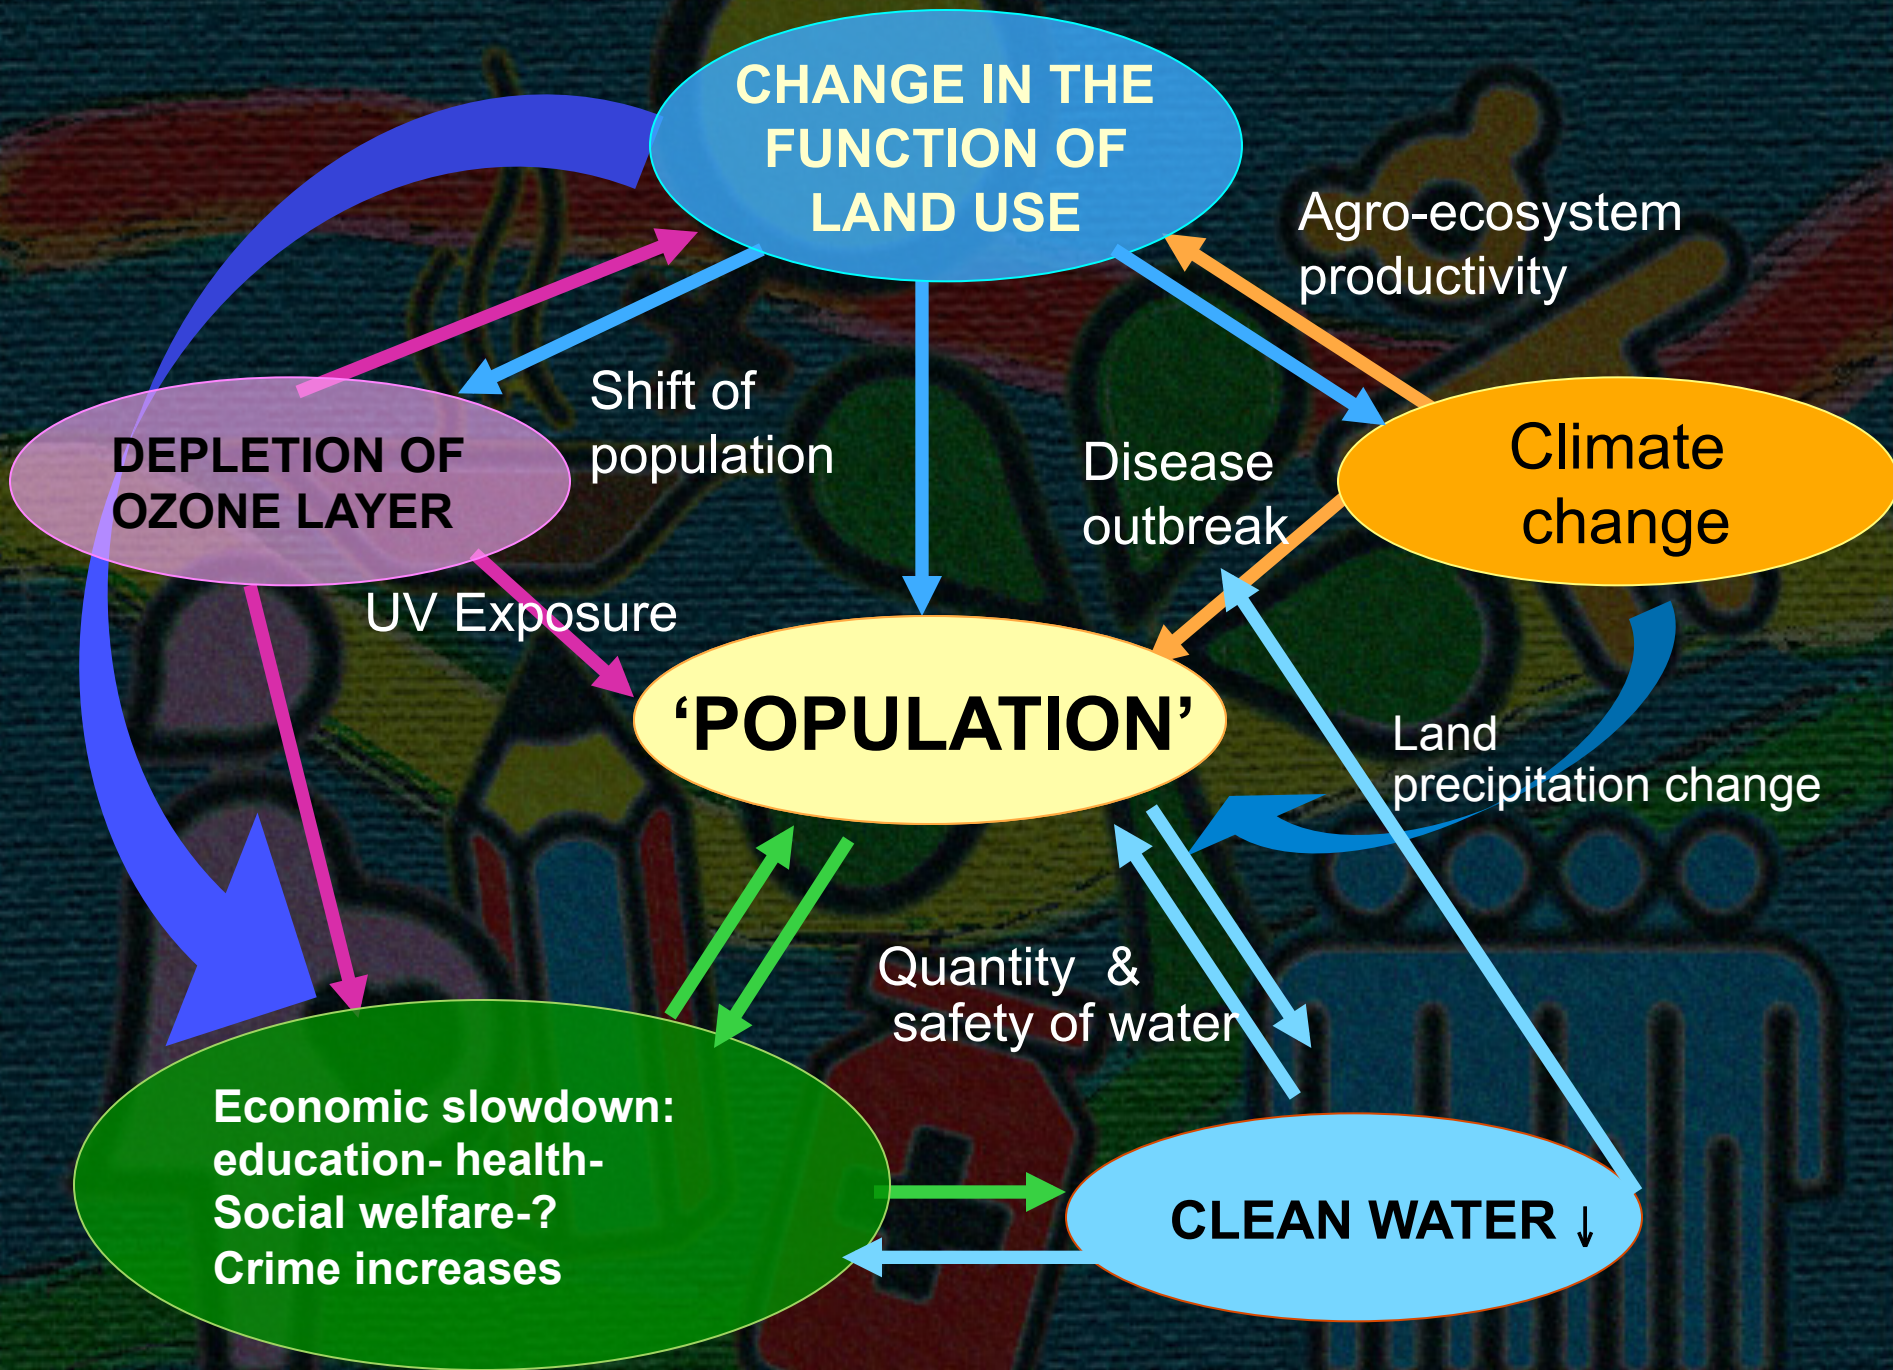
CHANGE IN THE FUNCTION OF LAND USE

Agro-ecosystem productivity

DEPLETION OF OZONE LAYER

Shift of population

Disease outbreak

Climate change

UV Exposure

'POPULATION'

Land precipitation change

Quantity & safety of water

Economic slowdown: education- health- Social welfare-? Crime increases

CLEAN WATER ↓